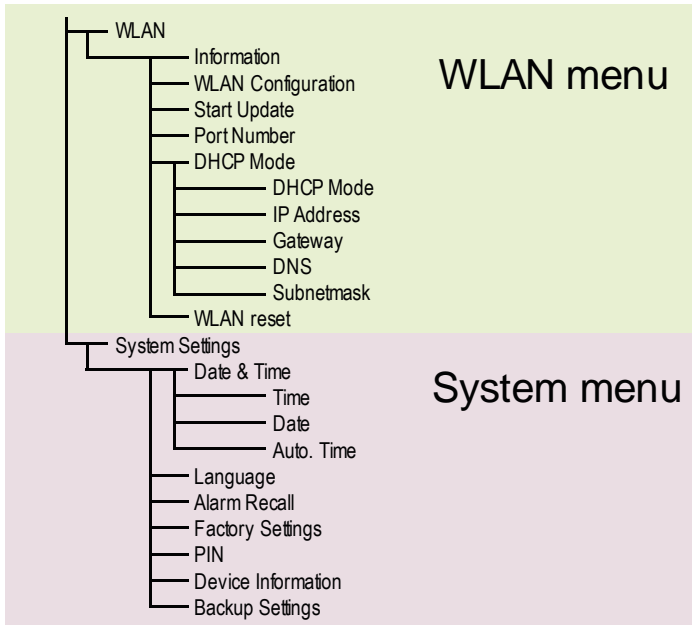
WLAN
Information
WLAN Configuration
Start Update
Port Number
DHCP Mode
DHCP Mode
IP Address
Gateway
DNS
Subnetmask
WLAN reset

WLAN menu

System Settings
Date & Time
Time
Date
Auto. Time
Language
Alarm Recall
Factory Settings
PIN
Device Information
Backup Settings

System menu